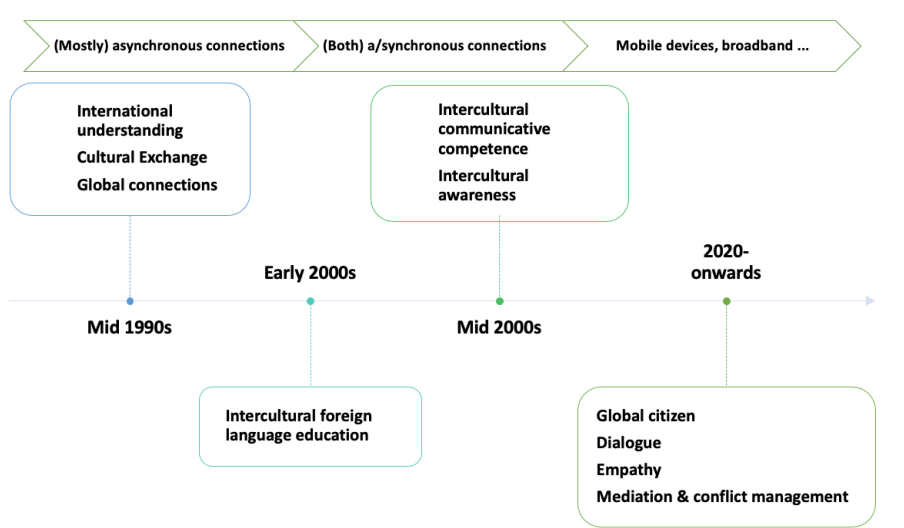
(Mostly) asynchronous connections

(Both) a/synchronous connections

Mobile devices, broadband ...

International understanding
Cultural Exchange
Global connections

Intercultural communicative competence
Intercultural awareness

Early 2000s

2020-onwards

Mid 1990s

Mid 2000s

Intercultural foreign language education

Global citizen
Dialogue
Empathy
Mediation & conflict management